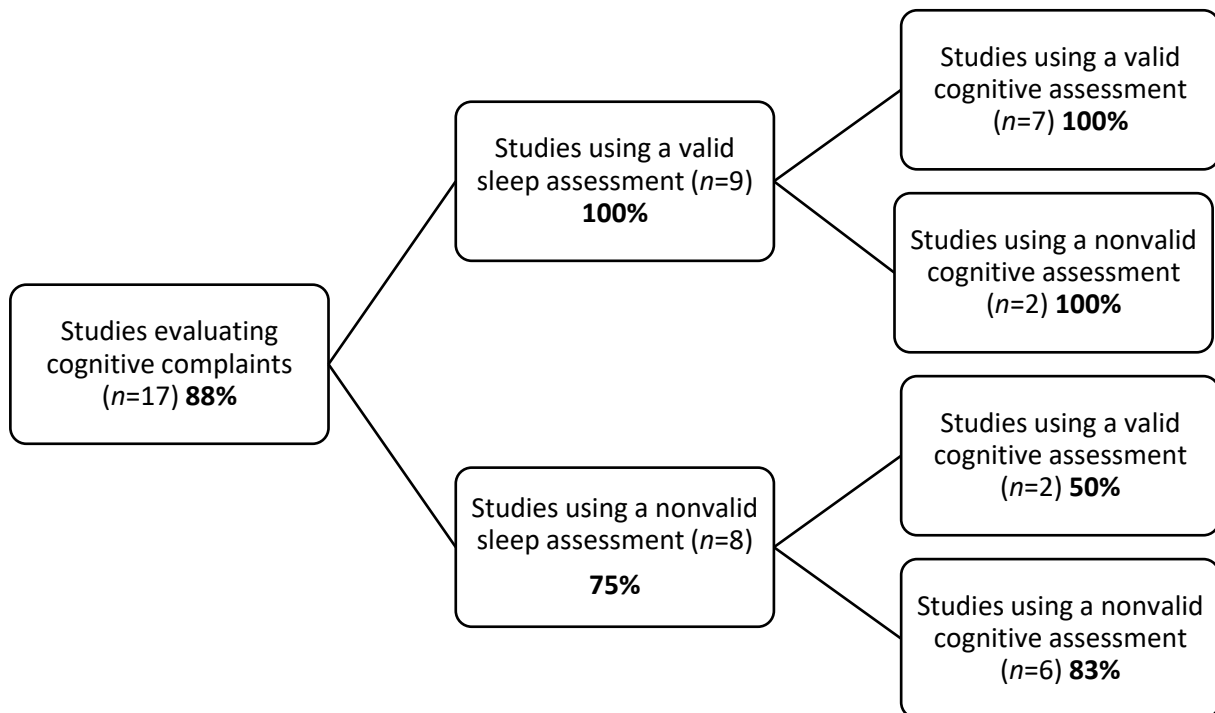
Studies evaluating cognitive complaints ($n$=17) **88%**

Studies using a valid sleep assessment ($n$=9) **100%**

Studies using a valid cognitive assessment ($n$=7) **100%**

Studies using a nonvalid cognitive assessment ($n$=2) **100%**

Studies using a nonvalid sleep assessment ($n$=8) **75%**

Studies using a valid cognitive assessment ($n$=2) **50%**

Studies using a nonvalid cognitive assessment ($n$=6) **83%**